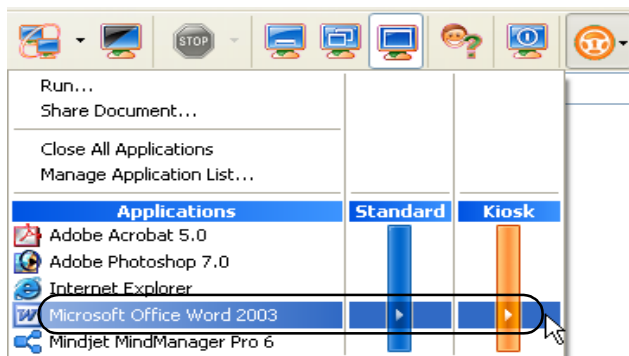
STOP

Run...
Share Document...

Close All Applications
Manage Application List...

| Applications | Standard | Kiosk |
|---|---|---|
| Adobe Acrobat 5.0 | | |
| Adobe Photoshop 7.0 | | |
| Internet Explorer | | |
| Microsoft Office Word 2003 | | |
| Mindjet MindManager Pro 6 | | |